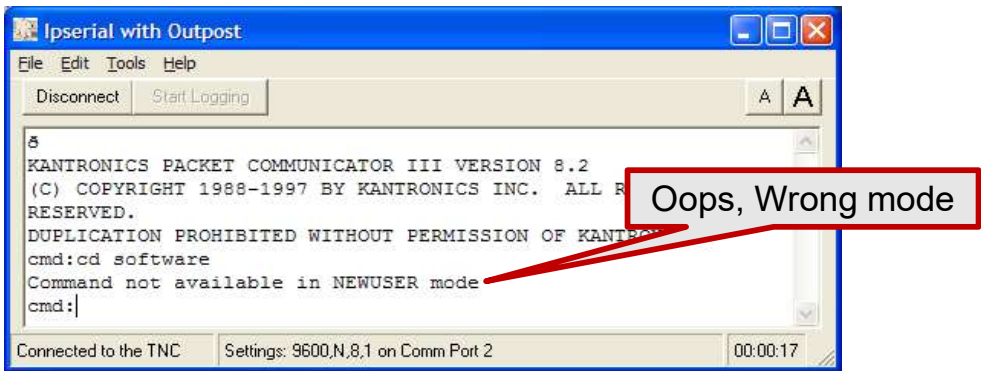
Ipserial with Outpost

File Edit Tools Help

Disconnect Start Logging

A A

ઠ
KANTRONICS PACKET COMMUNICATOR III VERSION 8.2
(C) COPYRIGHT 1988-1997 BY KANTRONICS INC. ALL R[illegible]
RESERVED.
DUPLICATION PROHIBITED WITHOUT PERMISSION OF KANTRO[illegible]
cmd:cd software
Command not available in NEWUSER mode
cmd:

Oops, Wrong mode

Connected to the TNC | Settings: 9600,N,8,1 on Comm Port 2 | 00:00:17